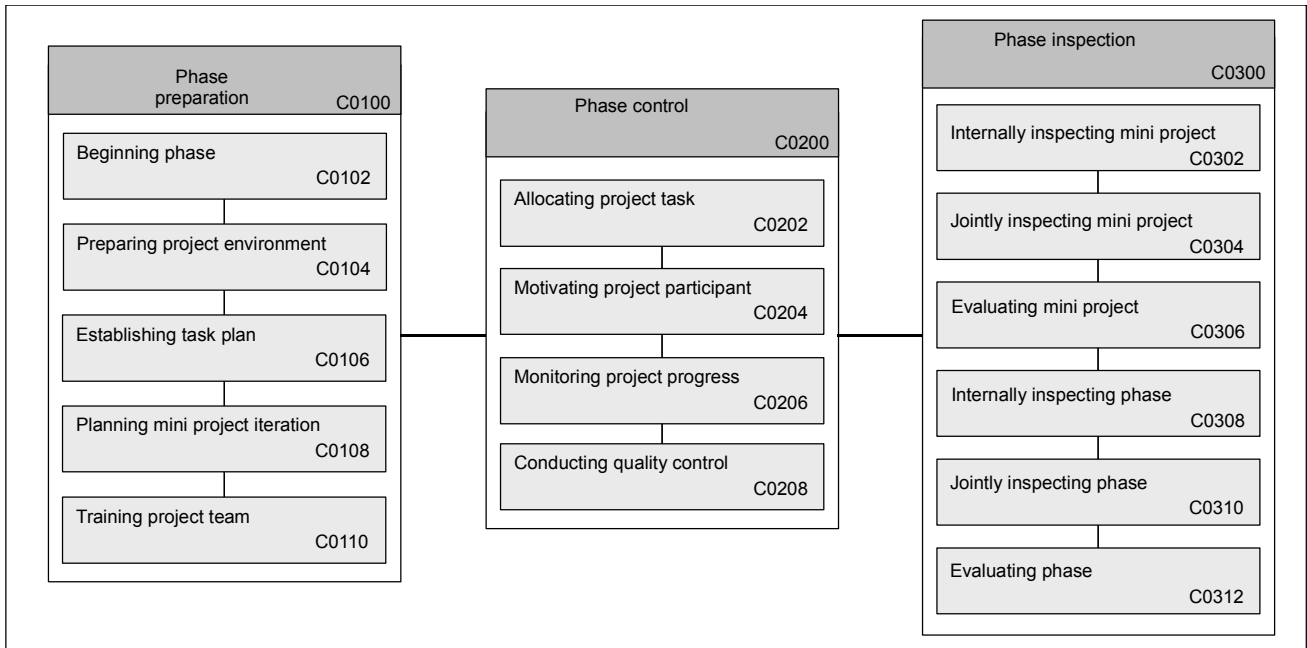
Phase preparation
C0100

Beginning phase
C0102

Preparing project environment
C0104

Establishing task plan
C0106

Planning mini project iteration
C0108

Training project team
C0110

Phase control
C0200

Allocating project task
C0202

Motivating project participant
C0204

Monitoring project progress
C0206

Conducting quality control
C0208

Phase inspection
C0300

Internally inspecting mini project
C0302

Jointly inspecting mini project
C0304

Evaluating mini project
C0306

Internally inspecting phase
C0308

Jointly inspecting phase
C0310

Evaluating phase
C0312